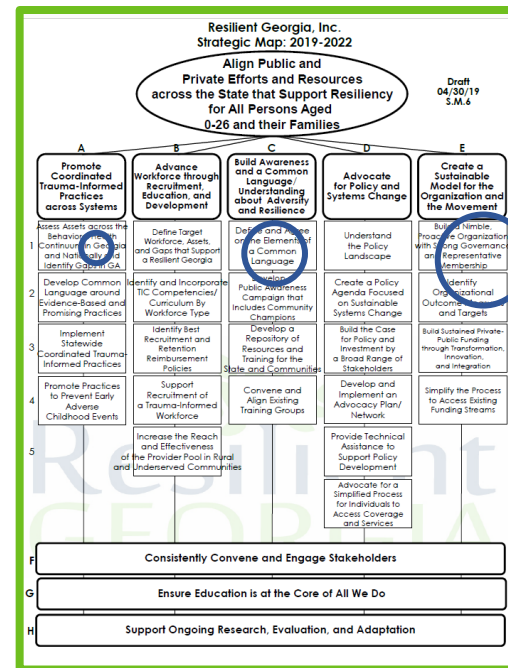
Resilient Georgia, Inc.
Strategic Map: 2019-2022

Align Public and Private Efforts and Resources across the State that Support Resiliency for All Persons Aged 0-26 and their Families

Draft
04/30/19
S.M.6

A
Promote Coordinated Trauma-Informed Practices across Systems

B
Advance Workforce through Recruitment, Education, and Development

C
Build Awareness and a Common Language/ Understanding about Adversity and Resilience

D
Advocate for Policy and Systems Change

E
Create a Sustainable Model for the Organization and the Movement

1
Assess Assets across the Behavioral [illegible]th Continuum in Georgia and Nationally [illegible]d Identify Gaps in GA

Define Target Workforce, Assets, and Gaps that Support a Resilient Georgia

Define and Agree on the Elements of a Common Language

Understand the Policy Landscape

Build Nimble, Proactive Organization with Strong Governance and Representative Membership

2
Develop Common Language around Evidence-Based and Promising Practices

Identify and Incorporate TIC Competencies/ Curriculum By Workforce Type

Develop Public Awareness Campaign that Includes Community Champions

Create a Policy Agenda Focused on Sustainable Systems Change

Identify Organizational Outcomes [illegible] and Targets

3
Implement Statewide Coordinated Trauma-Informed Practices

Identify Best Recruitment and Retention Reimbursement Policies

Develop a Repository of Resources and Training for the State and Communities

Build the Case for Policy and Investment by a Broad Range of Stakeholders

Build Sustained Private-Public Funding through Transformation, Innovation, and Integration

4
Promote Practices to Prevent Early Adverse Childhood Events

Support Recruitment of a Trauma-Informed Workforce

Convene and Align Existing Training Groups

Develop and Implement an Advocacy Plan/ Network

Simplify the Process to Access Existing Funding Streams

5
Increase the Reach and Effectiveness of the Provider Pool in Rural and Underserved Communities

Provide Technical Assistance to Support Policy Development

Advocate for a Simplified Process for Individuals to Access Coverage and Services

F
Consistently Convene and Engage Stakeholders

G
Ensure Education is at the Core of All We Do

H
Support Ongoing Research, Evaluation, and Adaptation

Resilient
GEORGIA